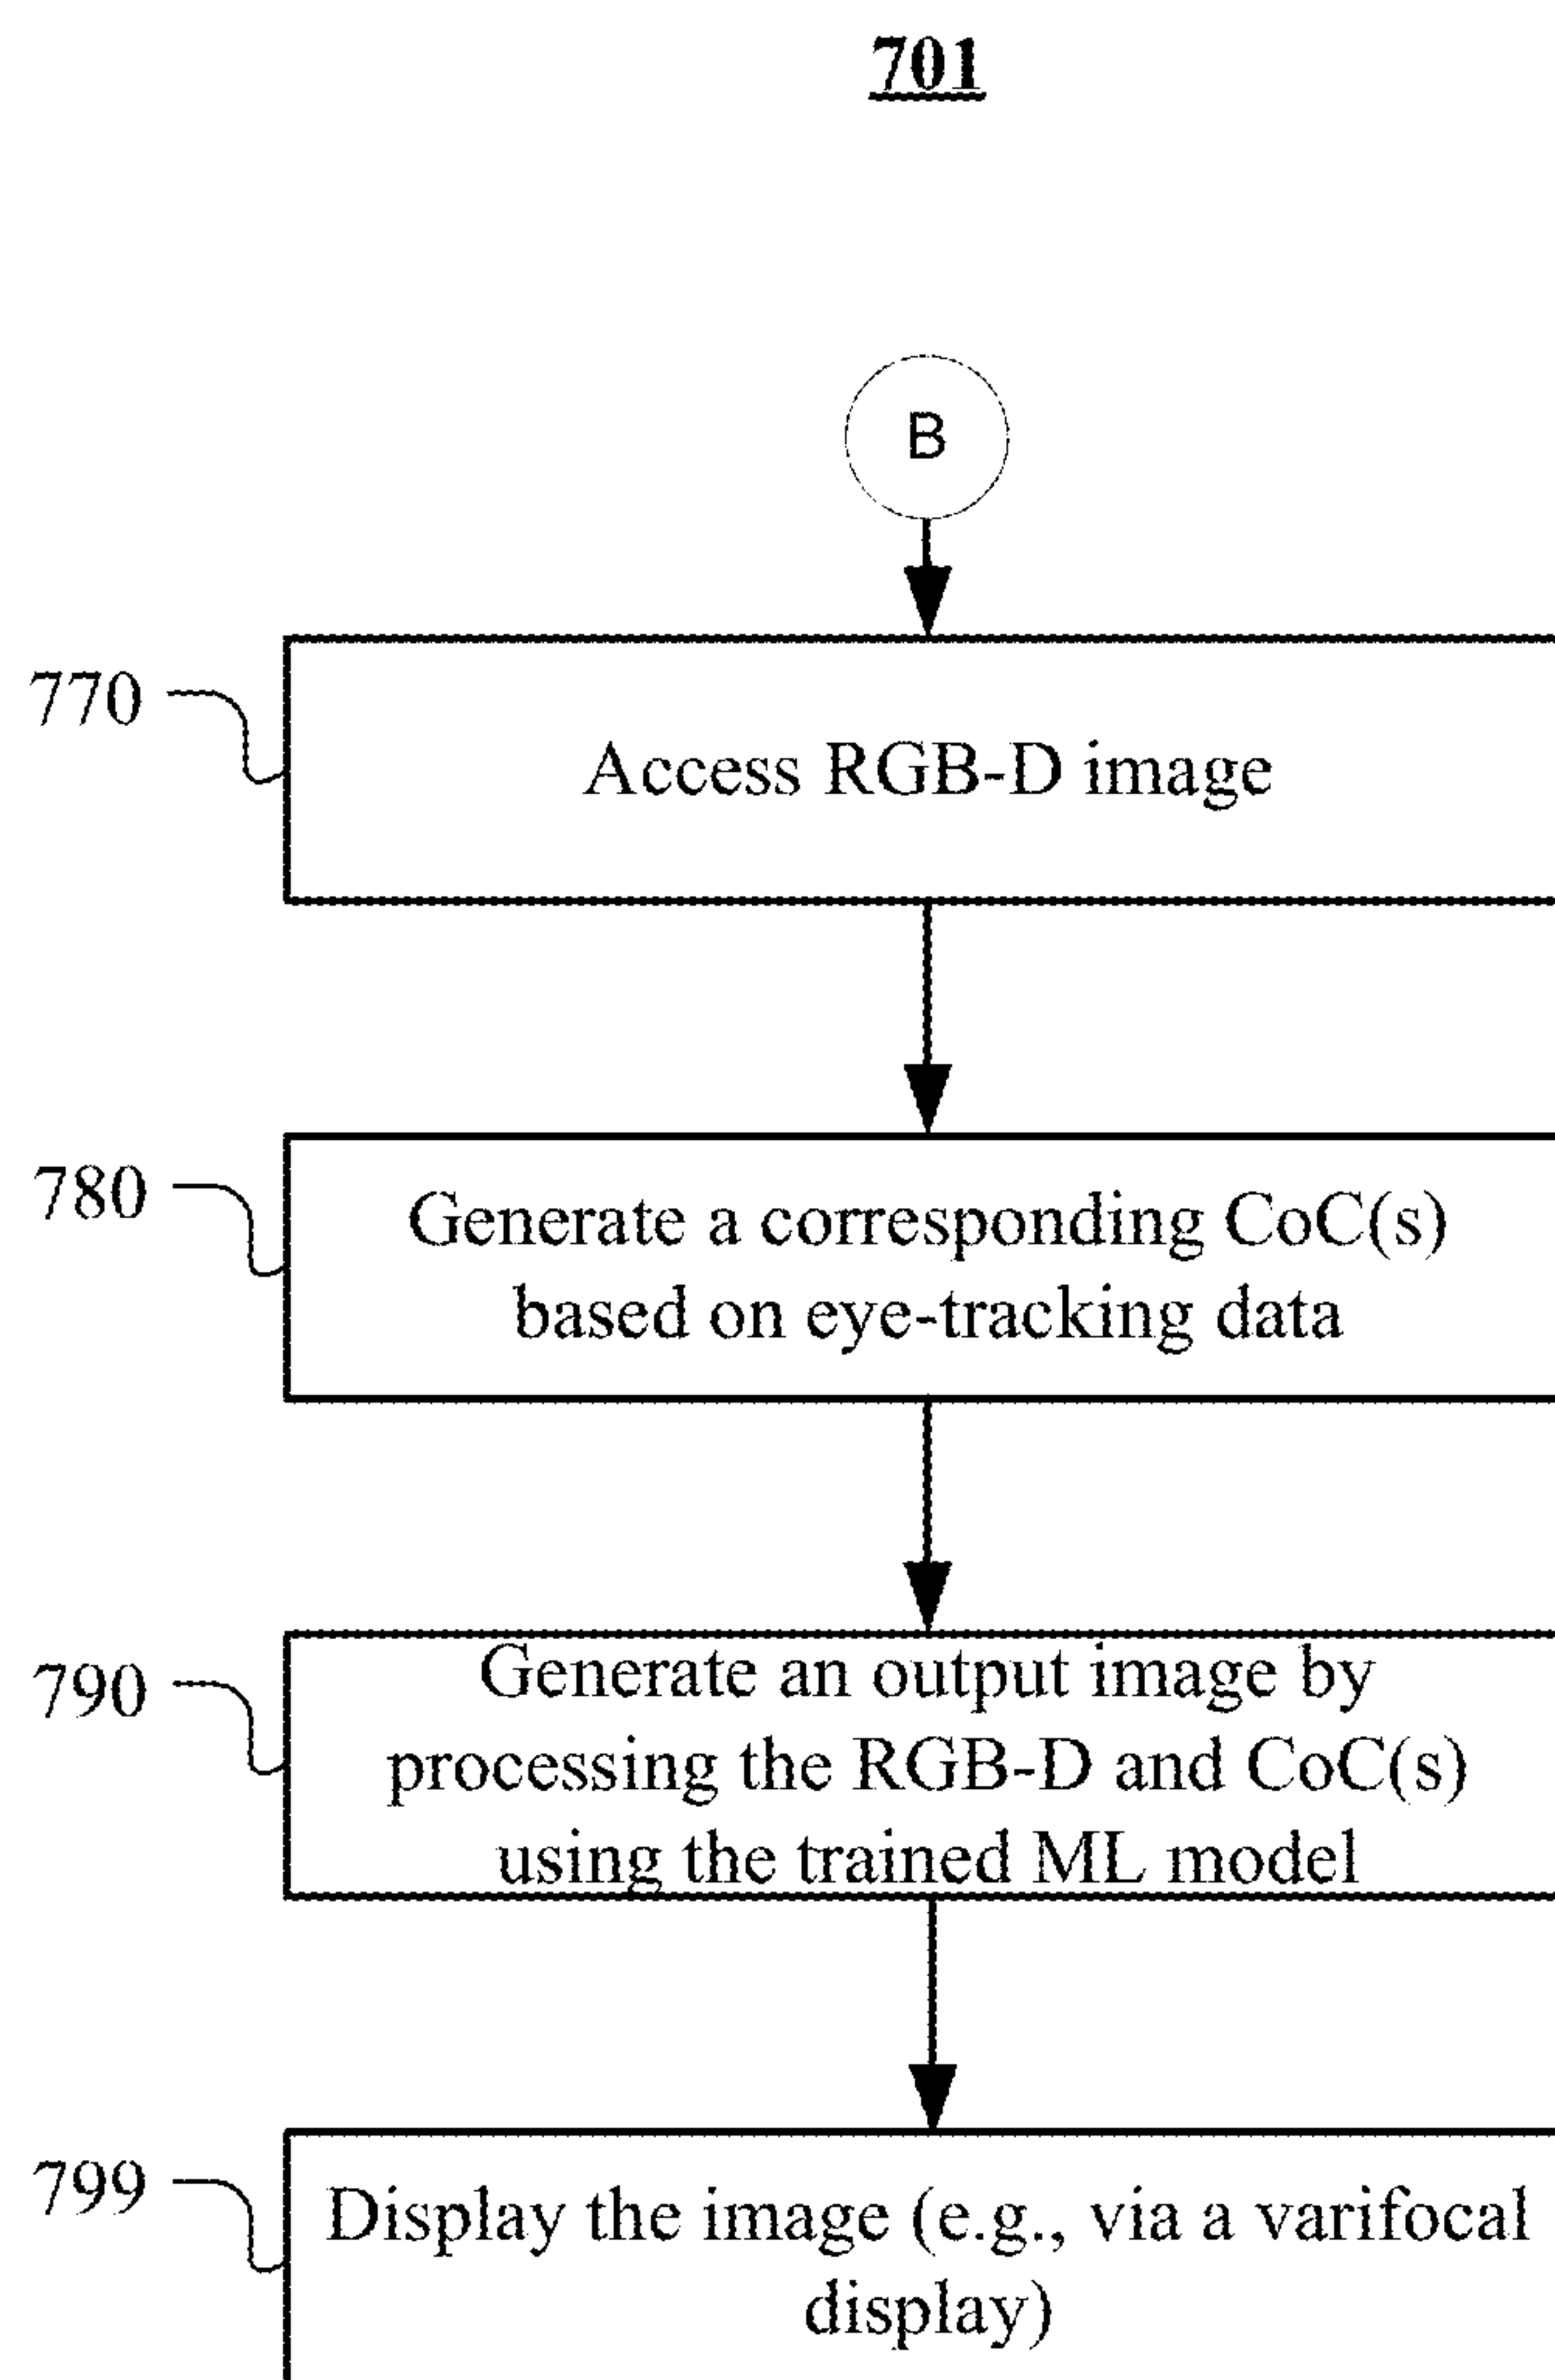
701

B

770

Access RGB-D image

780

Generate a corresponding CoC(s) based on eye-tracking data

790

Generate an output image by processing the RGB-D and CoC(s) using the trained ML model

799

Display the image (e.g., via a varifocal display)